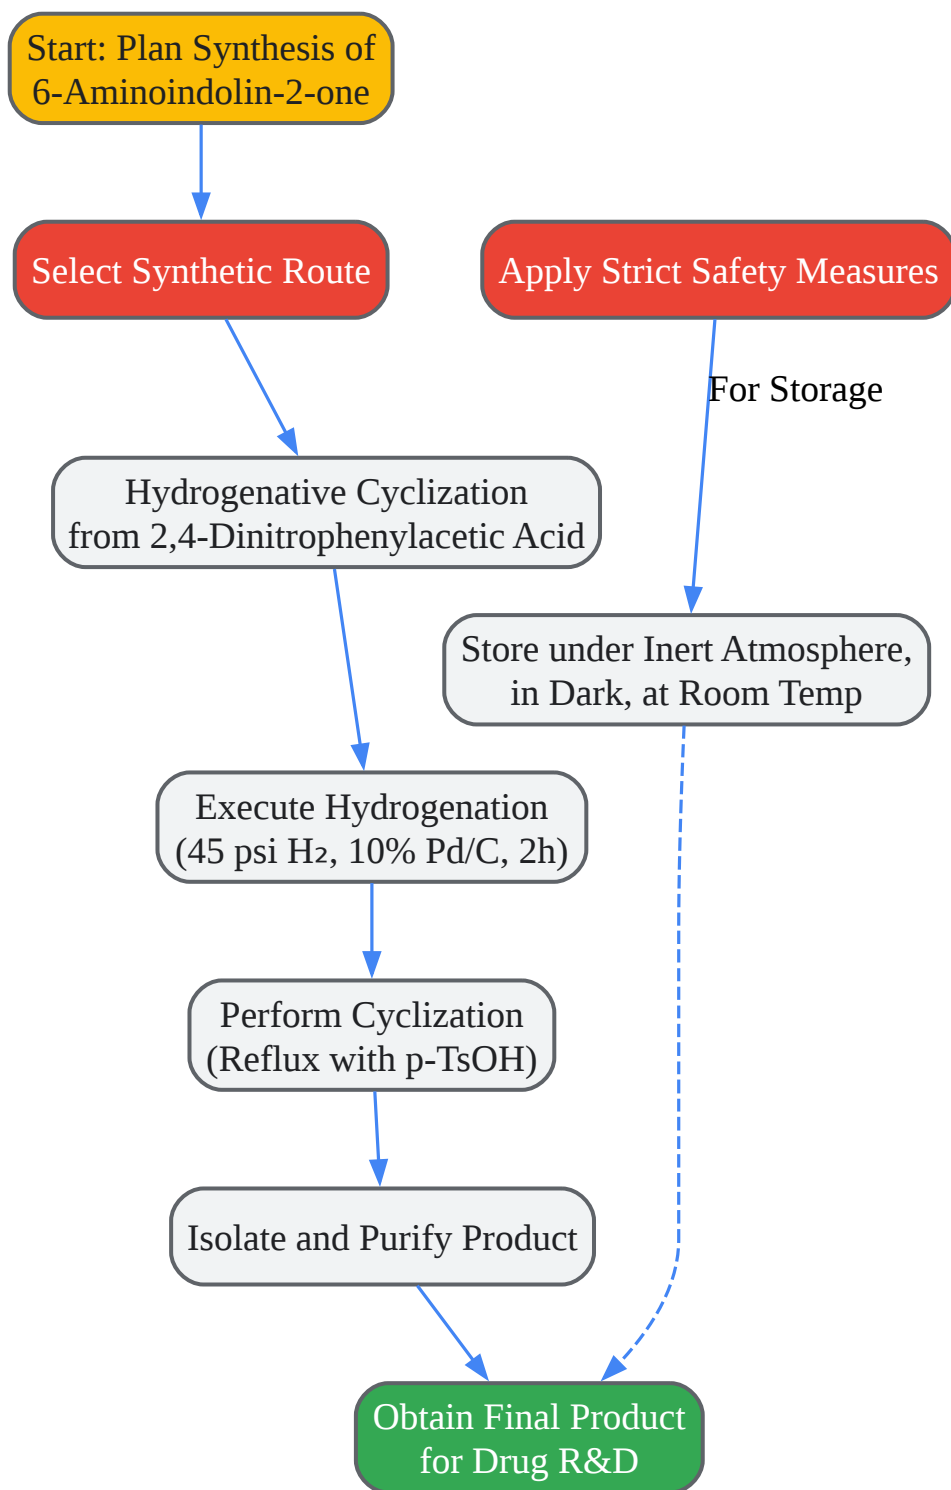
Start: Plan Synthesis of 6-Aminoindolin-2-one

Select Synthetic Route

Apply Strict Safety Measures

For Storage

Hydrogenative Cyclization from 2,4-Dinitrophenylacetic Acid

Store under Inert Atmosphere, in Dark, at Room Temp

Execute Hydrogenation (45 psi $H_2$, 10% Pd/C, 2h)

Perform Cyclization (Reflux with p-TsOH)

Isolate and Purify Product

Obtain Final Product for Drug R&D